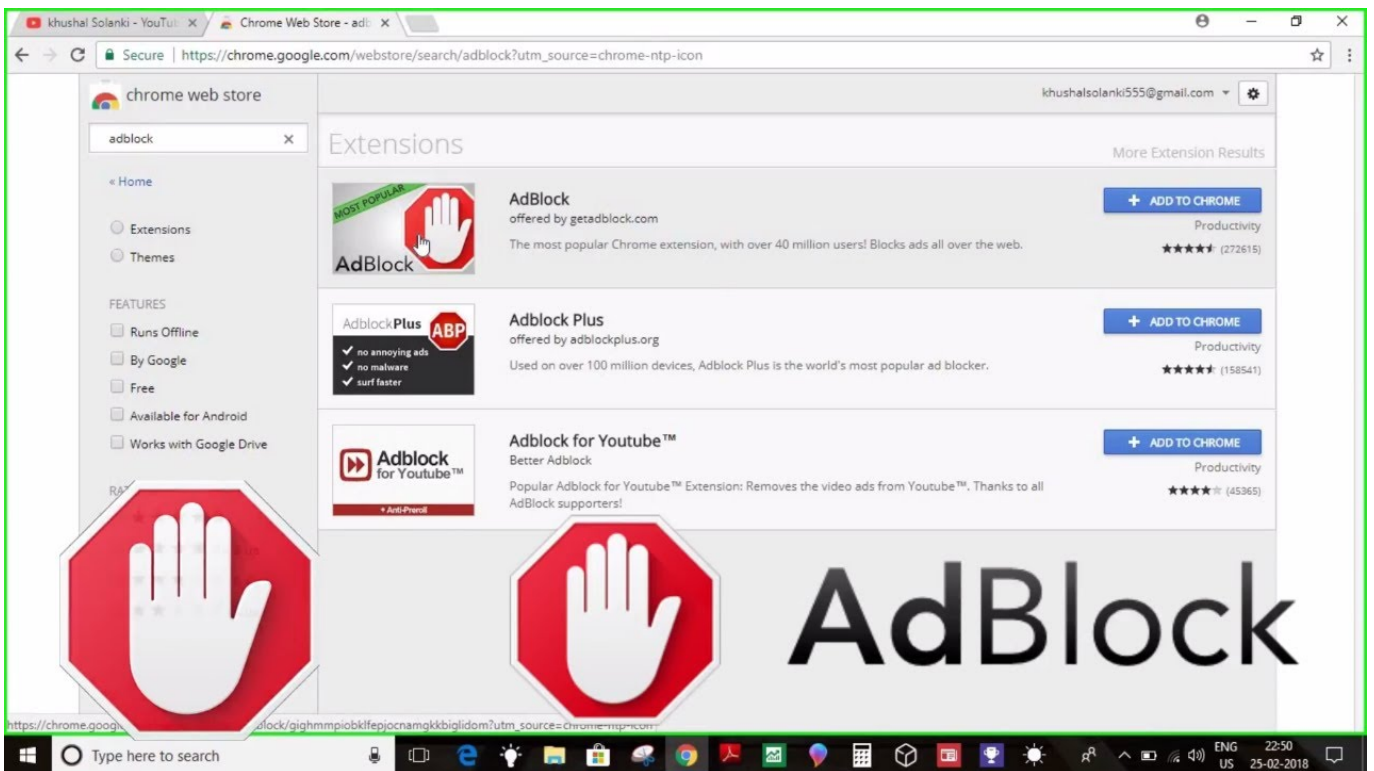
khushal Solanki - YouTu ×
Chrome Web Store - adb ×

Secure | https://chrome.google.com/webstore/search/adblock?utm_source=chrome-ntp-icon

chrome web store

khushalsolanki555@gmail.com

adblock ×

« Home

Extensions
Themes

FEATURES
Runs Offline
By Google
Free
Available for Android
Works with Google Drive

RA

Extensions

More Extension Results

MOST POPULAR
AdBlock

AdBlock
offered by getadblock.com
The most popular Chrome extension, with over 40 million users! Blocks ads all over the web.
+ ADD TO CHROME
Productivity
(272615)

AdblockPlus ABP
no annoying ads
no malware
surf faster

Adblock Plus
offered by adblockplus.org
Used on over 100 million devices, Adblock Plus is the world's most popular ad blocker.
+ ADD TO CHROME
Productivity
(158541)

Adblock for Youtube™
+ Anti-Preroll

Adblock for Youtube™
Better Adblock
Popular Adblock for Youtube™ Extension: Removes the video ads from Youtube™. Thanks to all AdBlock supporters!
+ ADD TO CHROME
Productivity
(45365)

AdBlock

https://chrome.goog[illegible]lock/gighmmpiobklfepjocnamgkkbiglidom?utm_source=chrome-ntp-icon

Type here to search

ENG US 22:50 25-02-2018